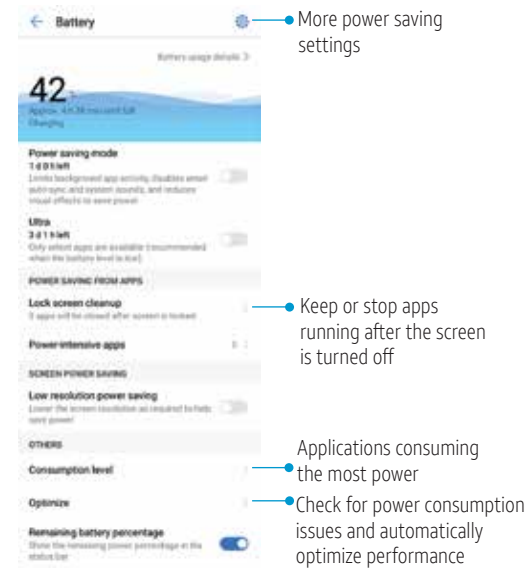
Battery

More power saving settings

Battery usage details

42

Approx. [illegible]
Charging

Power saving mode
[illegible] left
Limits background app activity, disables email auto-sync and system sounds, and reduces visual effects to save power

Ultra
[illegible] left
Only select apps are available (recommended when the battery level is low)

POWER SAVING FROM APPS

Lock screen cleanup
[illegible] apps will be closed after screen is locked

Keep or stop apps running after the screen is turned off

Power-intensive apps

SCREEN POWER SAVING

Low resolution power saving
Lower the screen resolution as required to help save power

OTHERS

Consumption level

Applications consuming the most power

Optimize

Check for power consumption issues and automatically optimize performance

Remaining battery percentage
Show the remaining power percentage in the status bar